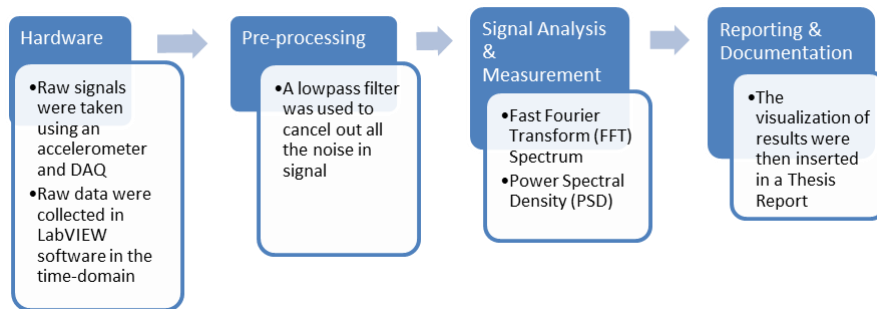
Hardware

•Raw signals were taken using an accelerometer and DAQ
•Raw data were collected in LabVIEW software in the time-domain

Pre-processing

•A lowpass filter was used to cancel out all the noise in signal

Signal Analysis & Measurement

•Fast Fourier Transform (FFT) Spectrum
•Power Spectral Density (PSD)

Reporting & Documentation

•The visualization of results were then inserted in a Thesis Report